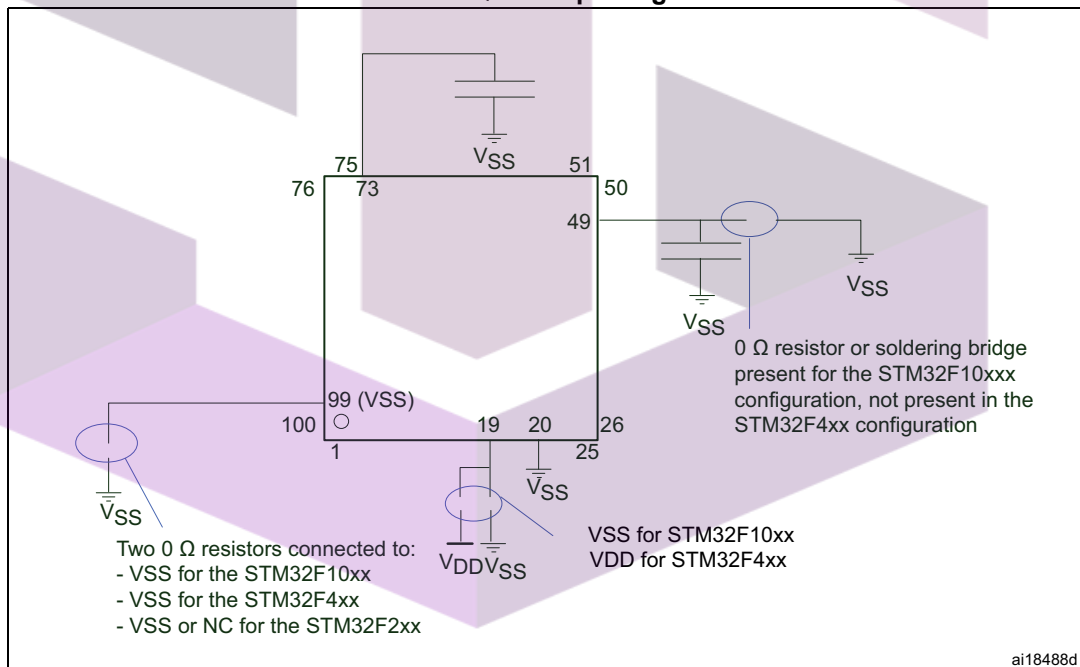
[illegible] package

$V_{SS}$

75
51
76
73
50
49

$V_{SS}$

$V_{SS}$

0 Ω resistor or soldering bridge present for the STM32F10xxx configuration, not present in the STM32F4xx configuration

99 (VSS)
100
1
19
20
26
25

$V_{SS}$

$V_{SS}$

Two 0 Ω resistors connected to:
- VSS for the STM32F10xx
- VSS for the STM32F4xx
- VSS or NC for the STM32F2xx

$V_{DD}$ $V_{SS}$

VSS for STM32F10xx
VDD for STM32F4xx

ai18488d